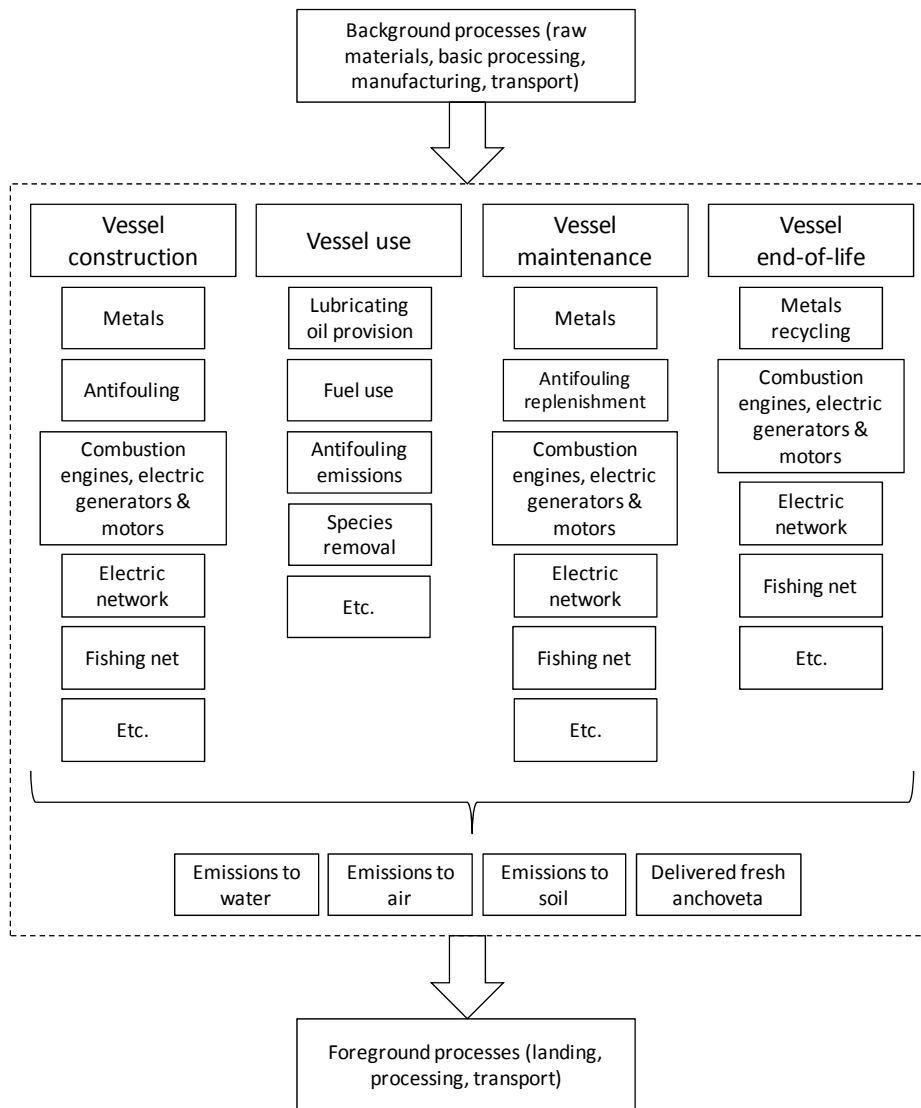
Background processes (raw materials, basic processing, manufacturing, transport)

Vessel construction

Metals

Antifouling

Combustion engines, electric generators & motors

Electric network

Fishing net

Etc.

Vessel use

Lubricating oil provision

Fuel use

Antifouling emissions

Species removal

Etc.

Vessel maintenance

Metals

Antifouling replenishment

Combustion engines, electric generators & motors

Electric network

Fishing net

Etc.

Vessel end-of-life

Metals recycling

Combustion engines, electric generators & motors

Electric network

Fishing net

Etc.

Emissions to water

Emissions to air

Emissions to soil

Delivered fresh anchoveta

Foreground processes (landing, processing, transport)